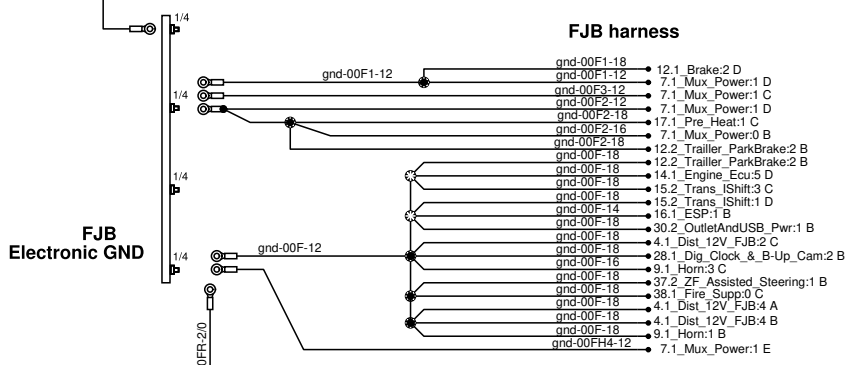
FJB harness

1/4

1/4

1/4

1/4

FJB
Electronic GND

gnd-00F1-12

gnd-00F-12

0FR-2/0

gnd-00F1-18 12.1_Brake:2 D
gnd-00F1-12 7.1_Mux_Power:1 D
gnd-00F3-12 7.1_Mux_Power:1 C
gnd-00F2-12 7.1_Mux_Power:1 D
gnd-00F2-18 17.1_Pre_Heat:1 C
gnd-00F2-16 7.1_Mux_Power:0 B
gnd-00F2-18 12.2_Trailler_ParkBrake:2 B
gnd-00F-18 12.2_Trailler_ParkBrake:2 B
gnd-00F-18 14.1_Engine_Ecu:5 D
gnd-00F-18 15.2_Trans_IShift:3 C
gnd-00F-18 15.2_Trans_IShift:1 D
gnd-00F-14 16.1_ESP:1 B
gnd-00F-18 30.2_OutletAndUSB_Pwr:1 B
gnd-00F-18 4.1_Dist_12V_FJB:2 C
gnd-00F-18 28.1_Dig_Clock_&_B-Up_Cam:2 B
gnd-00F-16 9.1_Horn:3 C
gnd-00F-18 37.2_ZF_Assisted_Steering:1 B
gnd-00F-18 38.1_Fire_Supp:0 C
gnd-00F-18 4.1_Dist_12V_FJB:4 A
gnd-00F-18 4.1_Dist_12V_FJB:4 B
gnd-00F-18 9.1_Horn:1 B
gnd-00FH4-12 7.1_Mux_Power:1 E